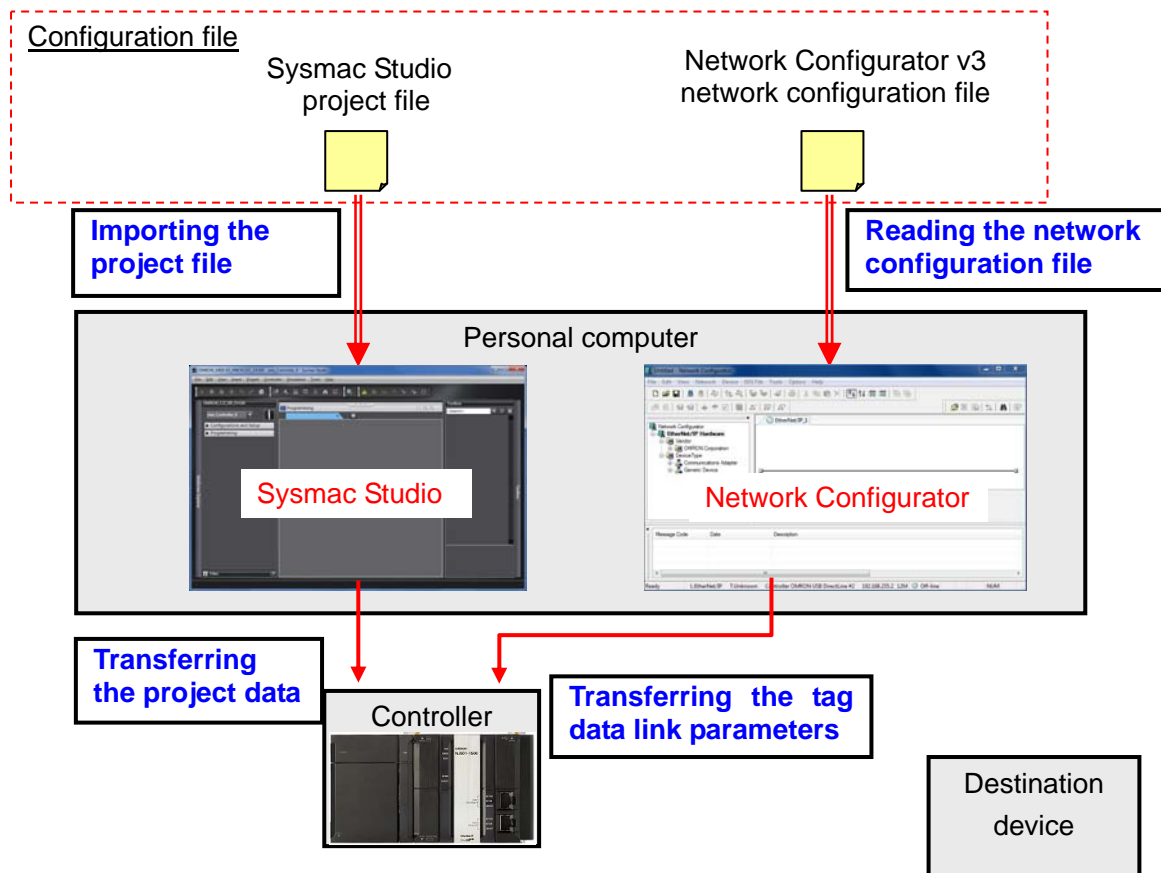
Configuration file

Sysmac Studio project file

Network Configurator v3 network configuration file

Importing the project file

Reading the network configuration file

Personal computer

Sysmac Studio

Network Configurator

Transferring the project data

Controller

Transferring the tag data link parameters

Destination device